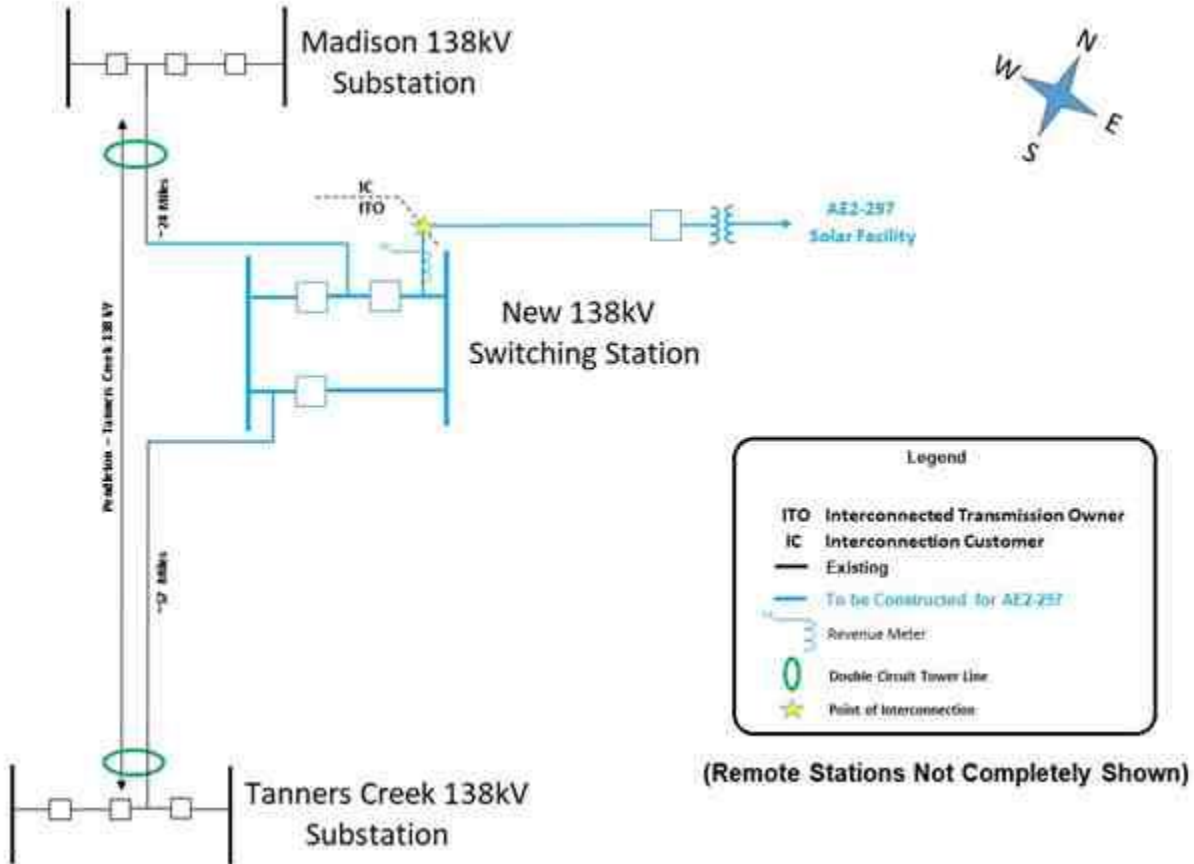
Madison 138kV Substation

N
W
E
S

~28 Miles

IC
ITO

AE2-297 Solar Facility

Pendleton – Tanners Creek 138 kV

New 138kV Switching Station

~17 Miles

Legend

ITO Interconnected Transmission Owner
IC Interconnection Customer
Existing
To be Constructed for AE2-297
Revenue Meter
Double Circuit Tower Line
Point of Interconnection

(Remote Stations Not Completely Shown)

Tanners Creek 138kV Substation